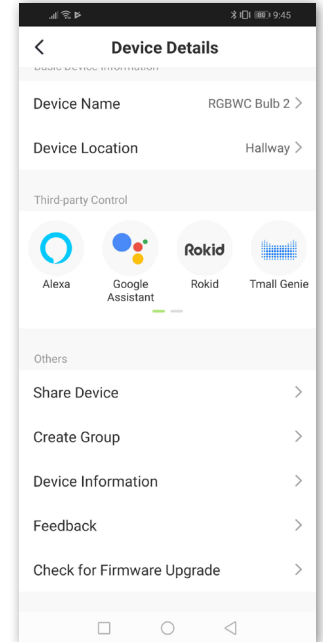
9:45

<

Device Details

Device Name RGBWC Bulb 2 >

Device Location Hallway >

Third-party Control

Alexa

Google Assistant

Rokid

Rokid

Tmall Genie

Others

Share Device >

Create Group >

Device Information >

Feedback >

Check for Firmware Upgrade >